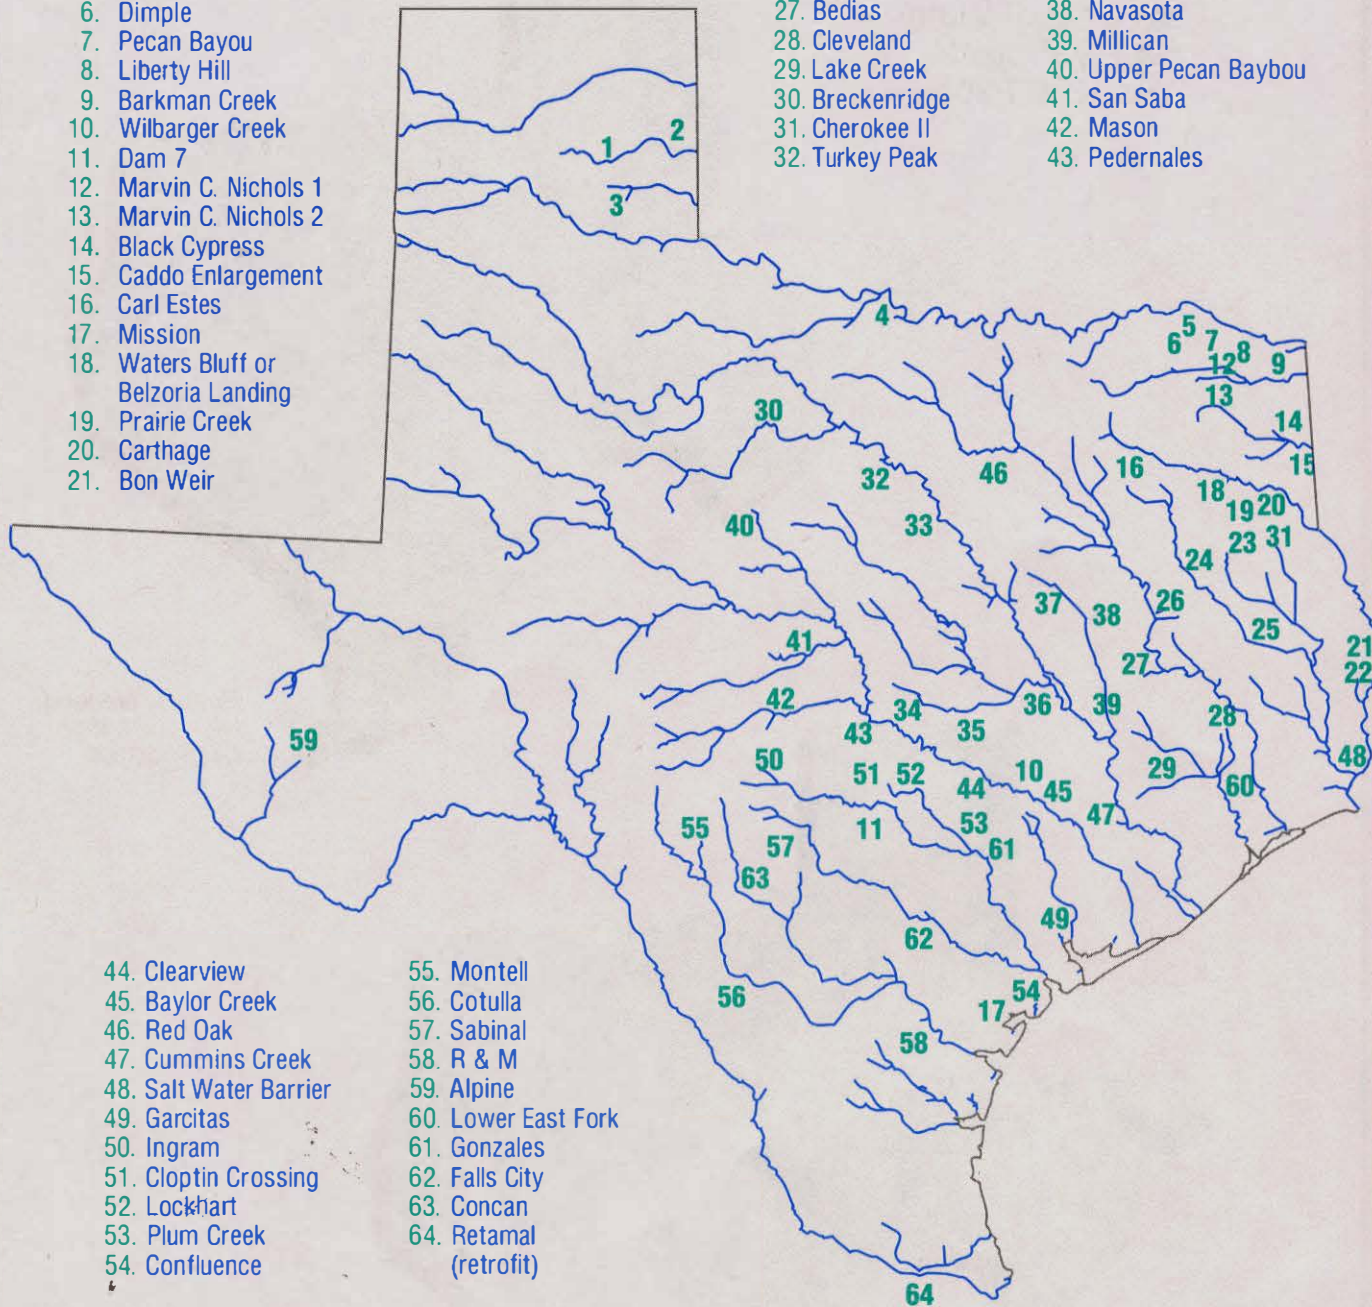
6. Dimple
7. Pecan Bayou
8. Liberty Hill
9. Barkman Creek
10. Wilbarger Creek
11. Dam 7
12. Marvin C. Nichols 1
13. Marvin C. Nichols 2
14. Black Cypress
15. Caddo Enlargement
16. Carl Estes
17. Mission
18. Waters Bluff or Belzoria Landing
19. Prairie Creek
20. Carthage
21. Bon Weir

27. Bedias
28. Cleveland
29. Lake Creek
30. Breckenridge
31. Cherokee II
32. Turkey Peak

38. Navasota
39. Millican
40. Upper Pecan Baybou
41. San Saba
42. Mason
43. Pedernales

1 2 3 4 5 6 7 8 9 12 13 14 15 16 18 19 20 21 22 23 24 25 26 27 28 29 30 31 32 33 34 35 36 37 38 39 40 41 42 43 44 45 46 47 48 49 50 51 52 53 54 55 56 57 58 59 60 61 62 63 64 10 11 17

44. Clearview
45. Baylor Creek
46. Red Oak
47. Cummins Creek
48. Salt Water Barrier
49. Garcitas
50. Ingram
51. Cloptin Crossing
52. Lockhart
53. Plum Creek
54. Confluence

55. Montell
56. Cotulla
57. Sabinal
58. R & M
59. Alpine
60. Lower East Fork
61. Gonzales
62. Falls City
63. Concan
64. Retamal (retrofit)